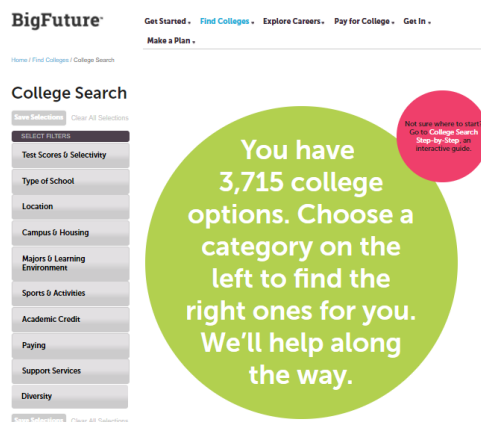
BigFuture™

Get Started ▾ Find Colleges ▾ Explore Careers ▾ Pay for College ▾ Get In ▾ Make a Plan ▾

Home / Find Colleges / College Search

College Search

Save Selections Clear All Selections

SELECT FILTERS

Test Scores & Selectivity

Type of School

Location

Campus & Housing

Majors & Learning Environment

Sports & Activities

Academic Credit

Paying

Support Services

Diversity

Save Selections Clear All Selections

Not sure where to start? Go to College Search Step-by-Step, an interactive guide.

You have 3,715 college options. Choose a category on the left to find the right ones for you. We'll help along the way.